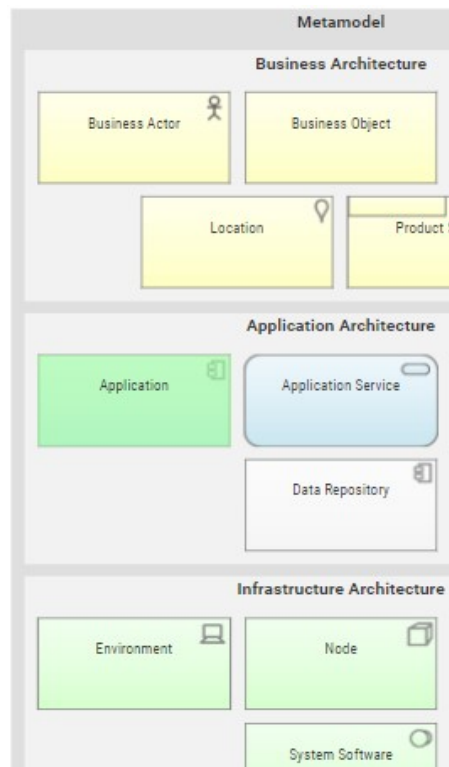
Metamodel

Business Architecture

Business Actor

Business Object

Location

Product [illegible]

Application Architecture

Application

Application Service

Data Repository

Infrastructure Architecture

Environment

Node

System Software